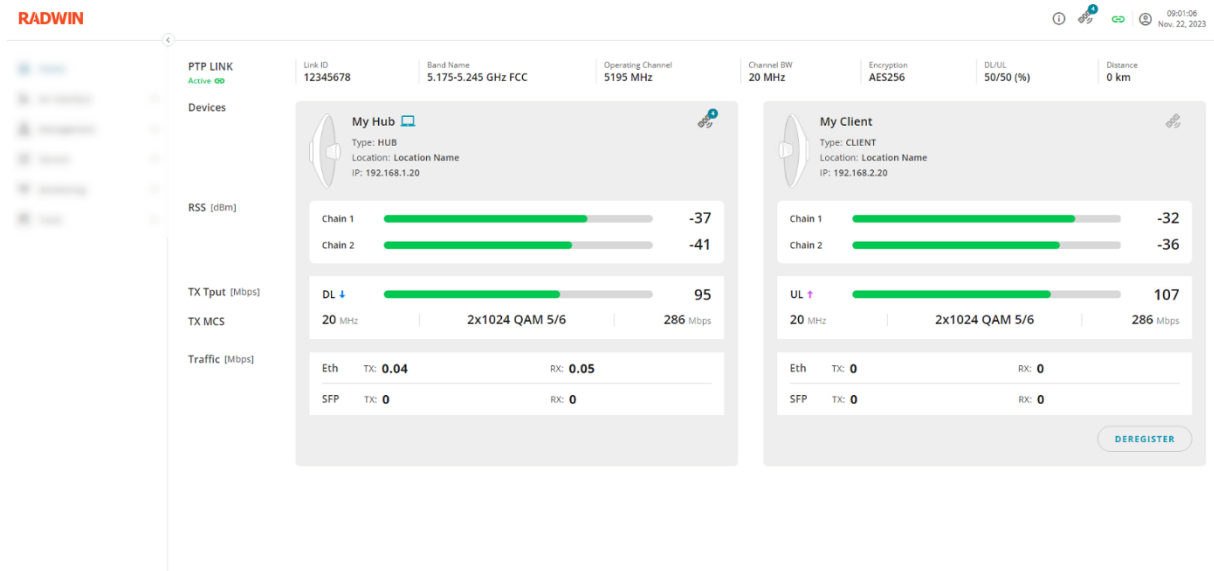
RADWIN

09:01:06
Nov. 22, 2023

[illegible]
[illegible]
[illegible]
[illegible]
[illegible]
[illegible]

PTP LINK
Active

| Link ID | Band Name | Operating Channel | Channel BW | Encryption | DL/UL | Distance |
|---|---|---|---|---|---|---|
| 12345678 | 5.175-5.245 GHz FCC | 5195 MHz | 20 MHz | AES256 | 50/50 (%) | 0 km |

Devices

My Hub
Type: HUB
Location: Location Name
IP: 192.168.1.20

My Client
Type: CLIENT
Location: Location Name
IP: 192.168.2.20

RSS [dBm]

Chain 1 -37
Chain 2 -41

Chain 1 -32
Chain 2 -36

TX Tput [Mbps]
TX MCS

DL 95
20 MHz 2x1024 QAM 5/6 286 Mbps

UL 107
20 MHz 2x1024 QAM 5/6 286 Mbps

Traffic [Mbps]

Eth TX: 0.04 RX: 0.05
SFP TX: 0 RX: 0

Eth TX: 0 RX: 0
SFP TX: 0 RX: 0

DEREGISTER